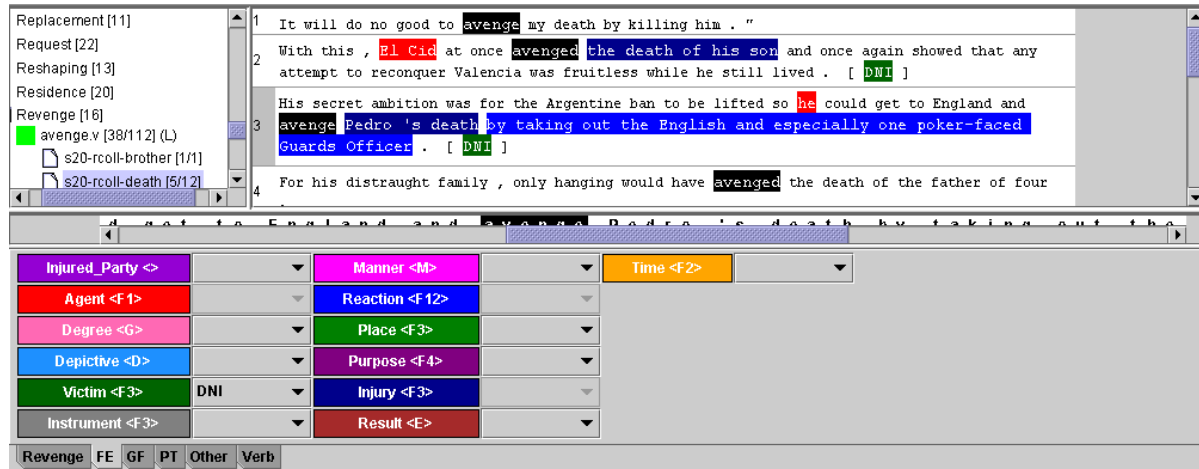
Replacement [11]
Request [22]
Reshaping [13]
Residence [20]
Revenge [16]
avenge.v [38/112] (L)
s20-rcoll-brother [1/1]
s20-rcoll-death [5/12]

1 It will do no good to avenge my death by killing him . "

2 With this , El Cid at once avenged the death of his son and once again showed that any attempt to reconquer Valencia was fruitless while he still lived . [ DNI ]

3 His secret ambition was for the Argentine ban to be lifted so he could get to England and avenge Pedro 's death by taking out the English and especially one poker-faced Guards Officer . [ DNI ]

4 For his distraught family , only hanging would have avenged the death of the father of four

d get to England and avenge Pedro 's death by taking out the

| Injured_Party <> | | Manner <M> | | Time <F2> | |
|---|---|---|---|---|---|
| Agent <F1> | | Reaction <F12> | | | |
| Degree <G> | | Place <F3> | | | |
| Depictive <D> | | Purpose <F4> | | | |
| Victim <F3> | DNI | Injury <F3> | | | |
| Instrument <F3> | | Result <E> | | | |

Revenge FE GF PT Other Verb